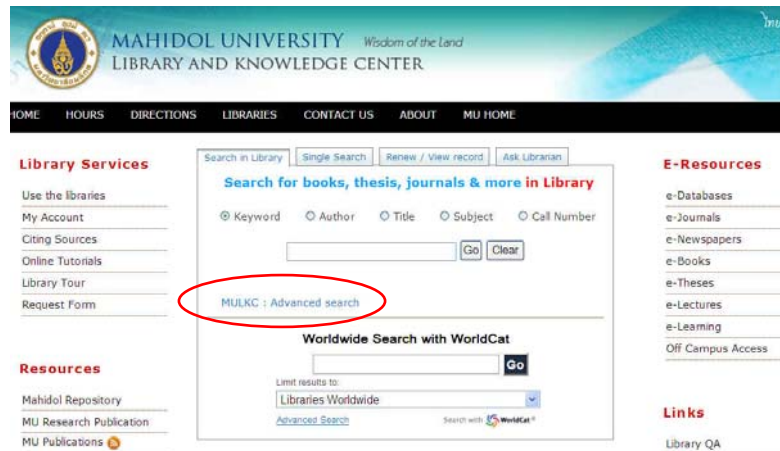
MAHIDOL UNIVERSITY Wisdom of the Land
LIBRARY AND KNOWLEDGE CENTER

HOME HOURS DIRECTIONS LIBRARIES CONTACT US ABOUT MU HOME

Library Services
Use the libraries
My Account
Citing Sources
Online Tutorials
Library Tour
Request Form

Resources
Mahidol Repository
MU Research Publication
MU Publications

Search in Library | Single Search | Renew / View record | Ask Librarian

Search for books, thesis, journals & more in Library

Keyword Author Title Subject Call Number

Go Clear

MULKC : Advanced search

Worldwide Search with WorldCat

Go

Limit results to:
Libraries Worldwide
Advanced Search
Search with WorldCat

E-Resources
e-Databases
e-Journals
e-Newspapers
e-Books
e-Theses
e-Lectures
e-Learning
Off Campus Access

Links
Library QA